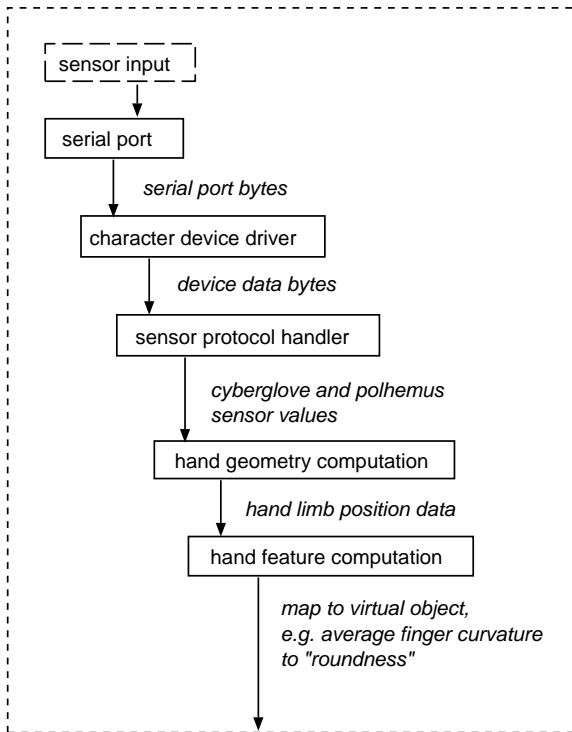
sensor input

serial port

serial port bytes

character device driver

device data bytes

sensor protocol handler

cyberglove and polhemus sensor values

hand geometry computation

hand limb position data

hand feature computation

map to virtual object, e.g. average finger curvature to "roundness"